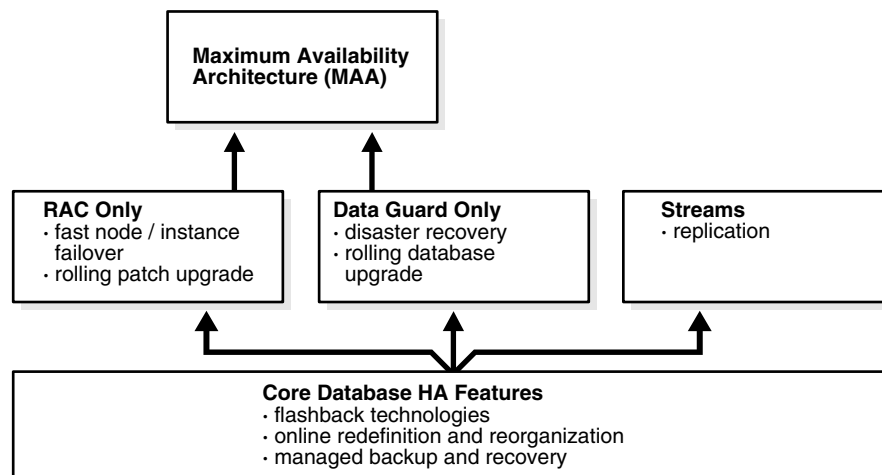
Maximum Availability Architecture (MAA)

RAC Only
· fast node / instance failover
· rolling patch upgrade

Data Guard Only
· disaster recovery
· rolling database upgrade

Streams
· replication

Core Database HA Features
· flashback technologies
· online redefinition and reorganization
· managed backup and recovery